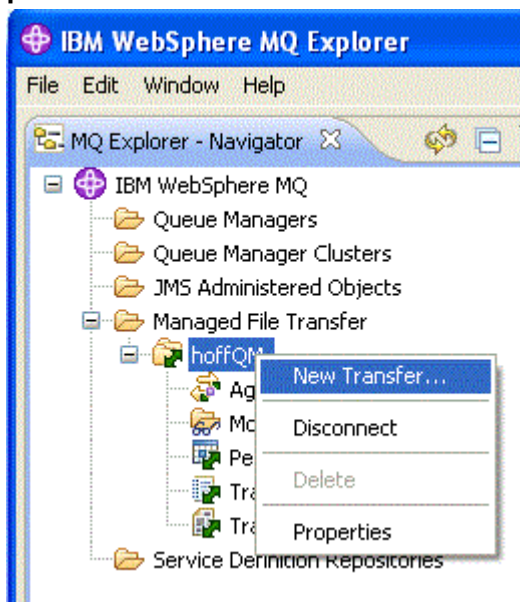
IBM WebSphere MQ Explorer

File Edit Window Help

MQ Explorer - Navigator

IBM WebSphere MQ
Queue Managers
Queue Manager Clusters
JMS Administered Objects
Managed File Transfer
hoffQM
Ag
Mo
Pe
Tra
Tra
Service Definition Repositories

New Transfer...
Disconnect
Delete
Properties